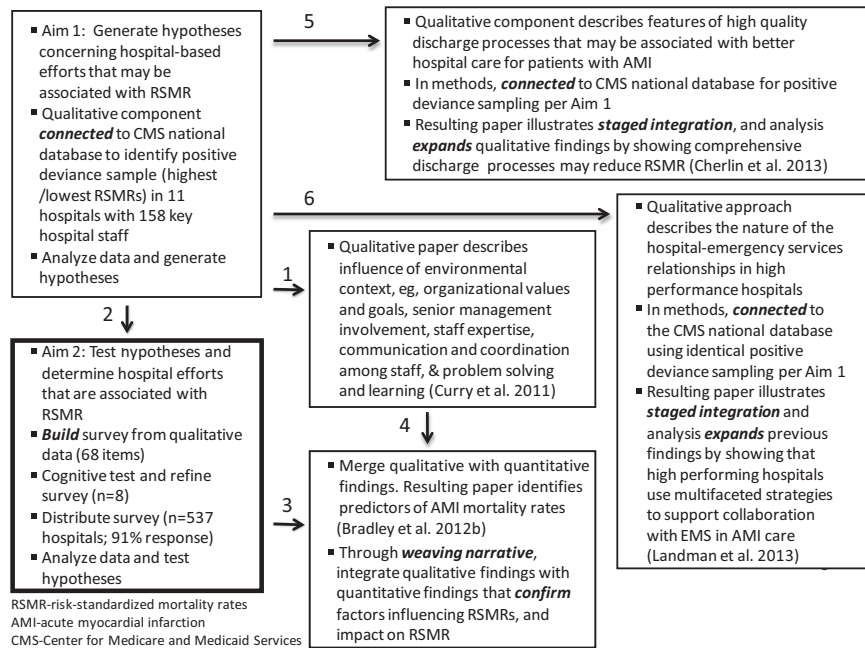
▪ Aim 1: Generate hypotheses concerning hospital-based efforts that may be associated with RSMR
▪ Qualitative component ***connected*** to CMS national database to identify positive deviance sample (highest /lowest RSMRs) in 11 hospitals with 158 key hospital staff
▪ Analyze data and generate hypotheses

5

▪ Qualitative component describes features of high quality discharge processes that may be associated with better hospital care for patients with AMI
▪ In methods, ***connected*** to CMS national database for positive deviance sampling per Aim 1
▪ Resulting paper illustrates ***staged integration***, and analysis ***expands*** qualitative findings by showing comprehensive discharge processes may reduce RSMR (Cherlin et al. 2013)

6

▪ Qualitative approach describes the nature of the hospital-emergency services relationships in high performance hospitals
▪ In methods, ***connected*** to the CMS national database using identical positive deviance sampling per Aim 1
▪ Resulting paper illustrates ***staged integration*** and analysis ***expands*** previous findings by showing that high performing hospitals use multifaceted strategies to support collaboration with EMS in AMI care (Landman et al. 2013)

1

▪ Qualitative paper describes influence of environmental context, eg, organizational values and goals, senior management involvement, staff expertise, communication and coordination among staff, & problem solving and learning (Curry et al. 2011)

2

▪ Aim 2: Test hypotheses and determine hospital efforts that are associated with RSMR
▪ ***Build*** survey from qualitative data (68 items)
▪ Cognitive test and refine survey (n=8)
▪ Distribute survey (n=537 hospitals; 91% response)
▪ Analyze data and test hypotheses

4

3

▪ Merge qualitative with quantitative findings. Resulting paper identifies predictors of AMI mortality rates (Bradley et al. 2012b)
▪ Through ***weaving narrative***, integrate qualitative findings with quantitative findings that ***confirm*** factors influencing RSMRs, and impact on RSMR

RSMR-risk-standardized mortality rates
AMI-acute myocardial infarction
CMS-Center for Medicare and Medicaid Services